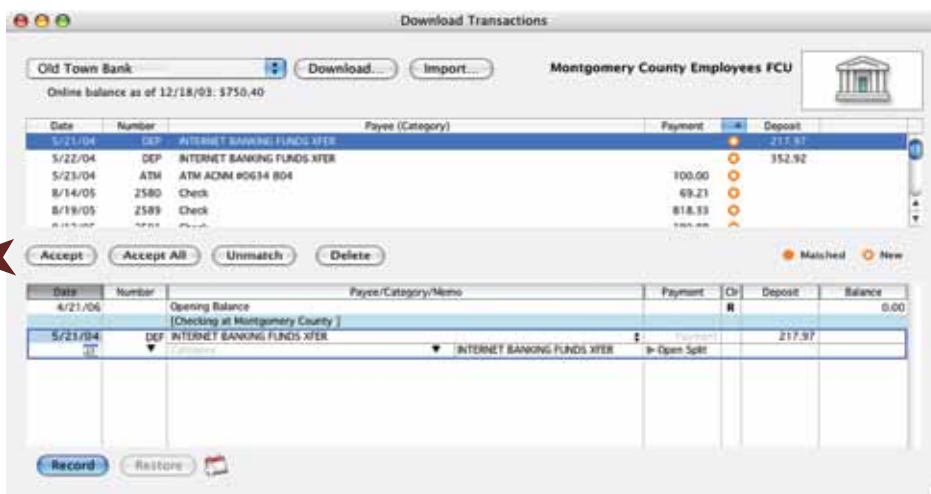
Download Transactions

Old Town Bank

Download...

Import...

Montgomery County Employees FCU

Online balance as of 12/18/03: $750.40

| Date | Number | Payee (Category) | Payment | | Deposit |
|---|---|---|---|---|---|
| 5/21/04 | DEP | INTERNET BANKING FUNDS XFER | | | 217.97 |
| 5/22/04 | DEP | INTERNET BANKING FUNDS XFER | | | 352.92 |
| 5/23/04 | ATM | ATM ACNM #0634 804 | 100.00 | | |
| 8/14/05 | 2580 | Check | 69.21 | | |
| 8/19/05 | 2589 | Check | 818.33 | | |

Accept

Accept All

Unmatch

Delete

Matched

New

| Date | Number | Payee/Category/Memo | Payment | Clr | Deposit | Balance |
|---|---|---|---|---|---|---|
| 4/21/06 | | Opening Balance | | R | | 0.00 |
| | | [Checking at Montgomery County ] | | | | |
| 5/21/04 | DEP | INTERNET BANKING FUNDS XFER | Payment | | 217.97 | |
| | | Category INTERNET BANKING FUNDS XFER | Open Split | | | |

Record

Restore